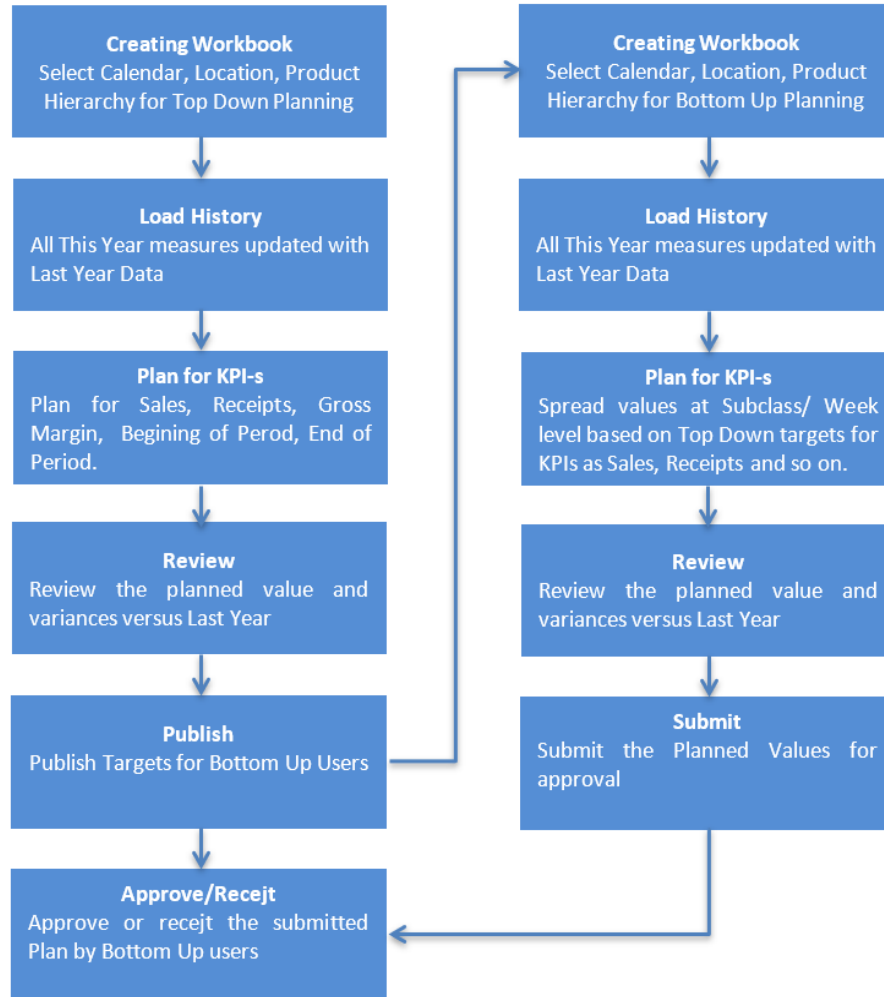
Creating Workbook
Select Calendar, Location, Product Hierarchy for Top Down Planning

Load History
All This Year measures updated with Last Year Data

Plan for KPI-s
Plan for Sales, Receipts, Gross Margin, Begining of Perod, End of Period.

Review
Review the planned value and variances versus Last Year

Publish
Publish Targets for Bottom Up Users

Approve/Recejt
Approve or recejt the submitted Plan by Bottom Up users

Creating Workbook
Select Calendar, Location, Product Hierarchy for Bottom Up Planning

Load History
All This Year measures updated with Last Year Data

Plan for KPI-s
Spread values at Subclass/ Week level based on Top Down targets for KPIs as Sales, Receipts and so on.

Review
Review the planned value and variances versus Last Year

Submit
Submit the Planned Values for approval